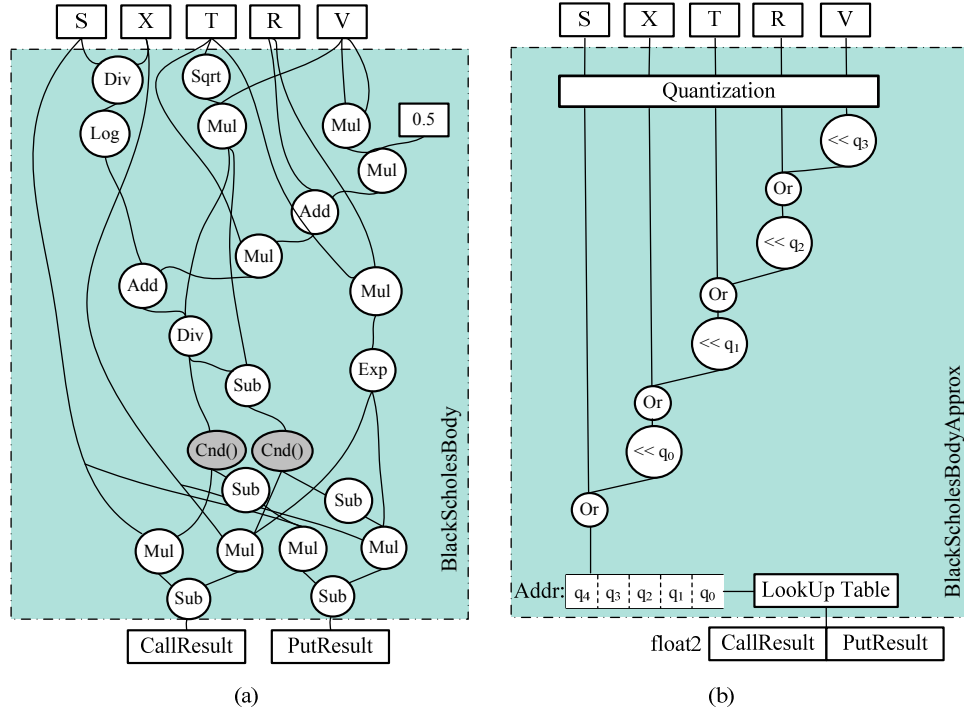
S X T R V

Div
Sqrt
Log
Mul
Mul
0.5
Mul
Add
Mul
Add
Mul
Div
Exp
Sub
Cnd() Cnd()
Sub
Sub
Mul Mul Mul Mul
Sub Sub

BlackScholesBody

CallResult PutResult

(a)

S X T R V

Quantization
$<< q_3$
Or
$<< q_2$
Or
$<< q_1$
Or
$<< q_0$
Or

Addr: $q_4$ $q_3$ $q_2$ $q_1$ $q_0$
LookUp Table

BlackScholesBodyApprox

float2 CallResult PutResult

(b)